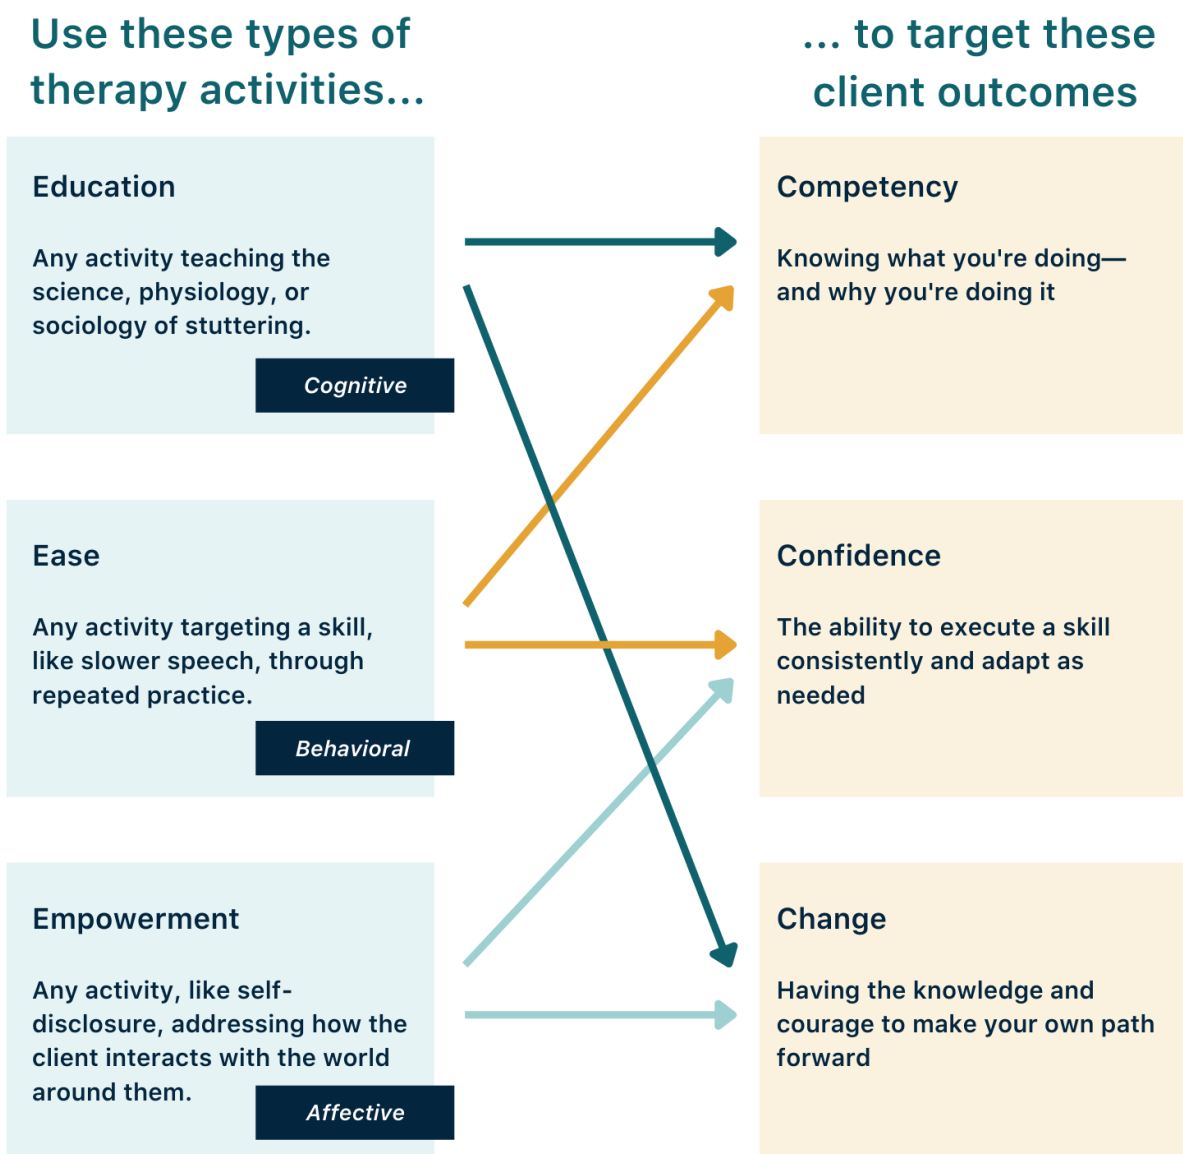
Use these types of therapy activities...

... to target these client outcomes

Education

Any activity teaching the science, physiology, or sociology of stuttering.

Cognitive

Competency

Knowing what you're doing—and why you're doing it

Ease

Any activity targeting a skill, like slower speech, through repeated practice.

Behavioral

Confidence

The ability to execute a skill consistently and adapt as needed

Empowerment

Any activity, like self-disclosure, addressing how the client interacts with the world around them.

Affective

Change

Having the knowledge and courage to make your own path forward